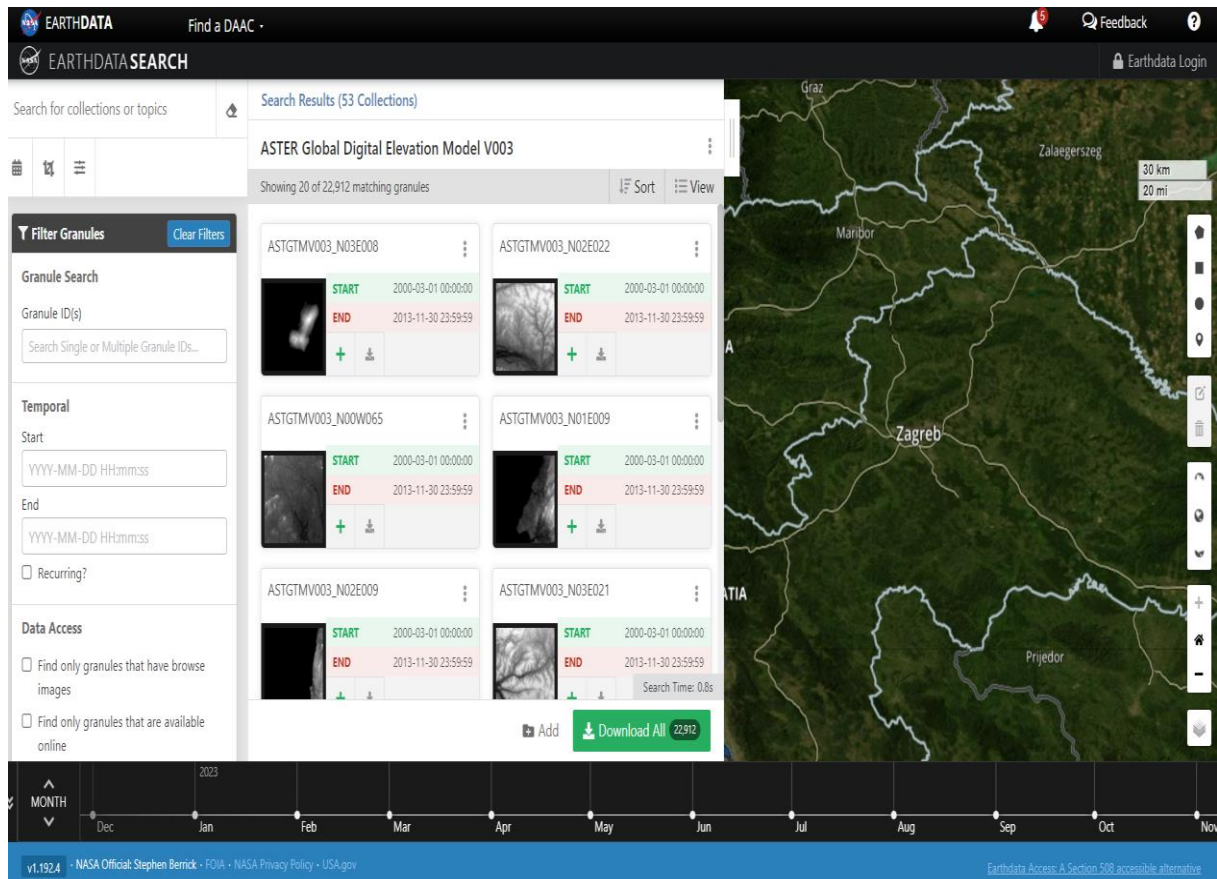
EARTHDATA Find a DAAC ·

5 Feedback ?

EARTHDATA SEARCH

Earthdata Login

Search for collections or topics

Filter Granules Clear Filters

Granule Search

Granule ID(s)

Search Single or Multiple Granule IDs...

Temporal

Start

YYYY-MM-DD HH:mm:ss

End

YYYY-MM-DD HH:mm:ss

Recurring?

Data Access

Find only granules that have browse images

Find only granules that are available online

Search Results (53 Collections)

ASTER Global Digital Elevation Model V003

Showing 20 of 22,912 matching granules

Sort View

ASTGTMV003_N03E008
START 2000-03-01 00:00:00
END 2013-11-30 23:59:59

ASTGTMV003_N02E022
START 2000-03-01 00:00:00
END 2013-11-30 23:59:59

ASTGTMV003_N00W065
START 2000-03-01 00:00:00
END 2013-11-30 23:59:59

ASTGTMV003_N01E009
START 2000-03-01 00:00:00
END 2013-11-30 23:59:59

ASTGTMV003_N02E009
START 2000-03-01 00:00:00
END 2013-11-30 23:59:59

ASTGTMV003_N03E021
START 2000-03-01 00:00:00
END 2013-11-30 23:59:59

Search Time: 0.8s

Add Download All 22,912

Graz Zalaegerszeg 30 km 20 mi Maribor A Zagreb ATIA Prijedor

MONTH 2023 Dec Jan Feb Mar Apr May Jun Jul Aug Sep Oct Nov

v1.192.4 · NASA Official: Stephen Berrick · FOIA · NASA Privacy Policy · USA.gov

Earthdata Access: A Section 508 accessible alternative